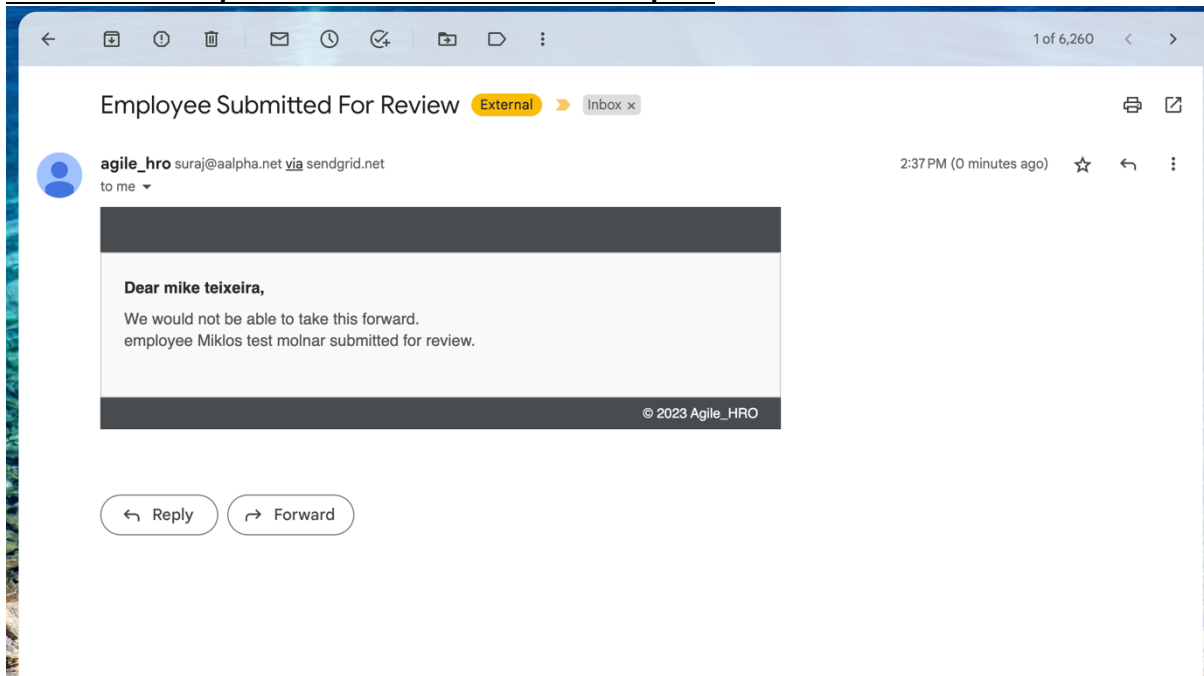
1 of 6,260

Employee Submitted For Review External Inbox ×

agile_hro suraj@aalpha.net via sendgrid.net
to me

2:37 PM (0 minutes ago)

Dear mike teixeira,

We would not be able to take this forward.
employee Miklos test molnar submitted for review.

© 2023 Agile_HRO

Reply Forward